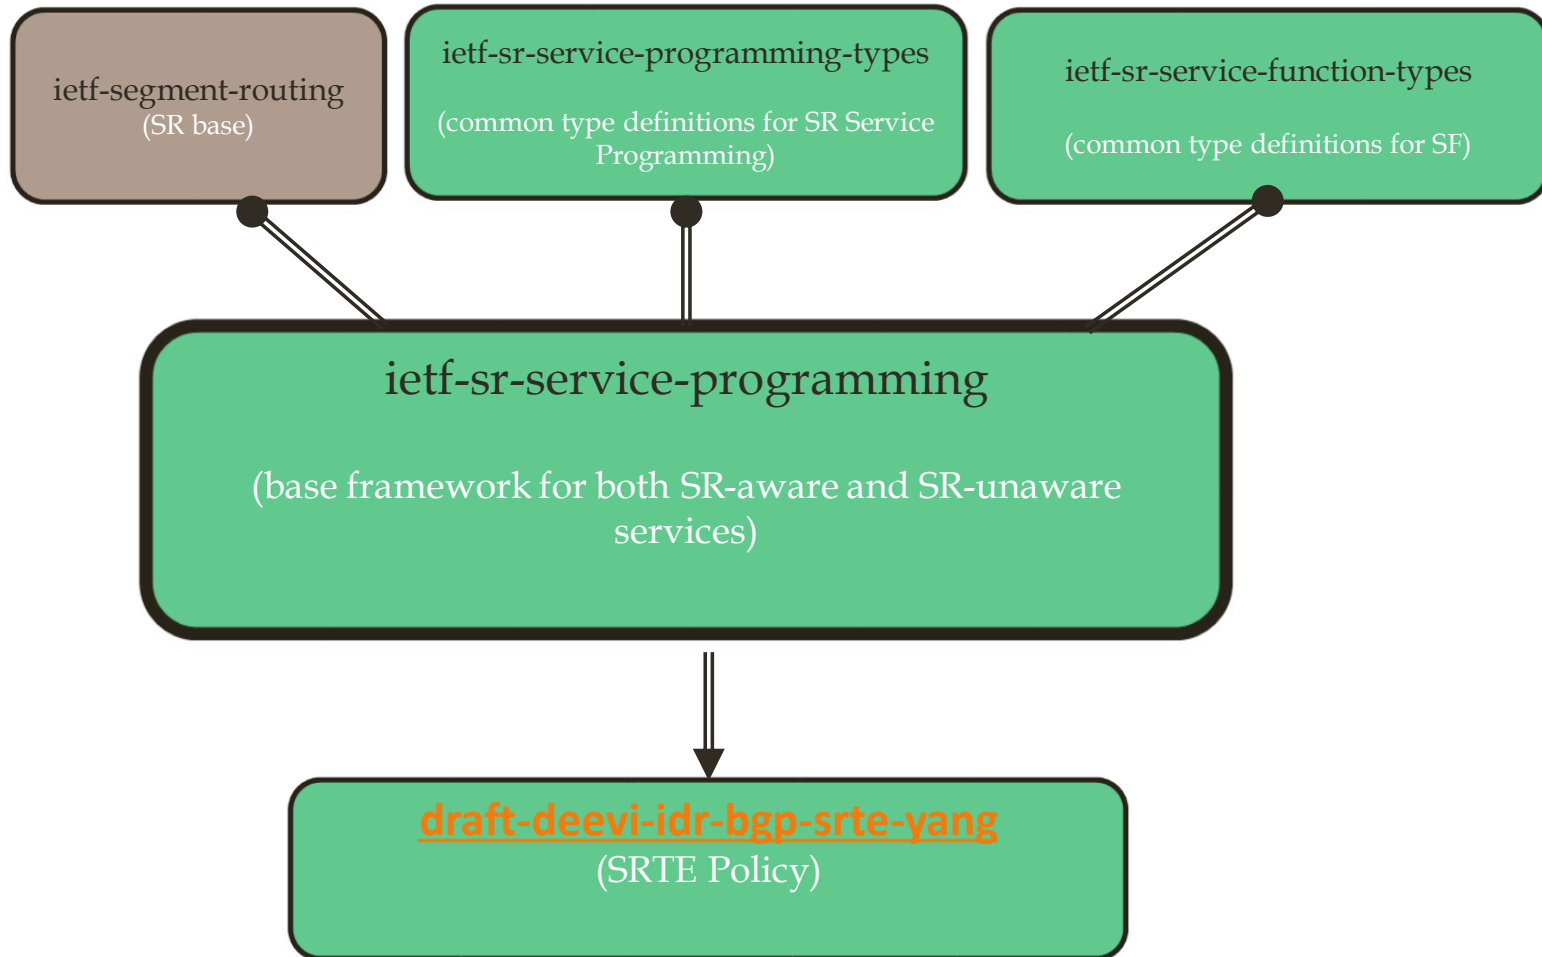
ietf-segment-routing
(SR base)

ietf-sr-service-programming-types

(common type definitions for SR Service Programming)

ietf-sr-service-function-types

(common type definitions for SF)

ietf-sr-service-programming

(base framework for both SR-aware and SR-unaware services)

draft-deevi-idr-bgp-srte-yang
(SRTE Policy)